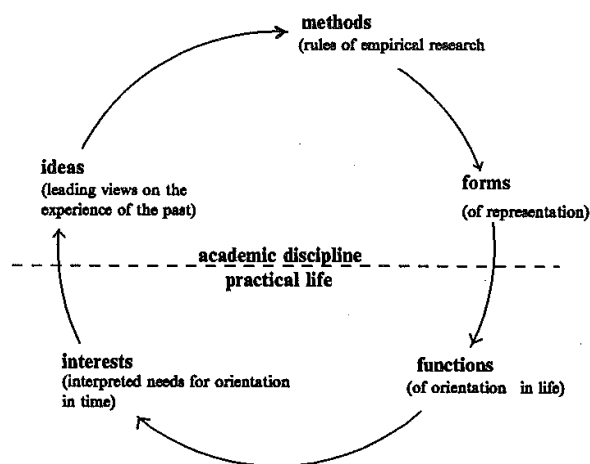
methods
(rules of empirical research

ideas
(leading views on the experience of the past)

forms
(of representation)

academic discipline
practical life

interests
(interpreted needs for orientation in time)

functions
(of orientation in life)